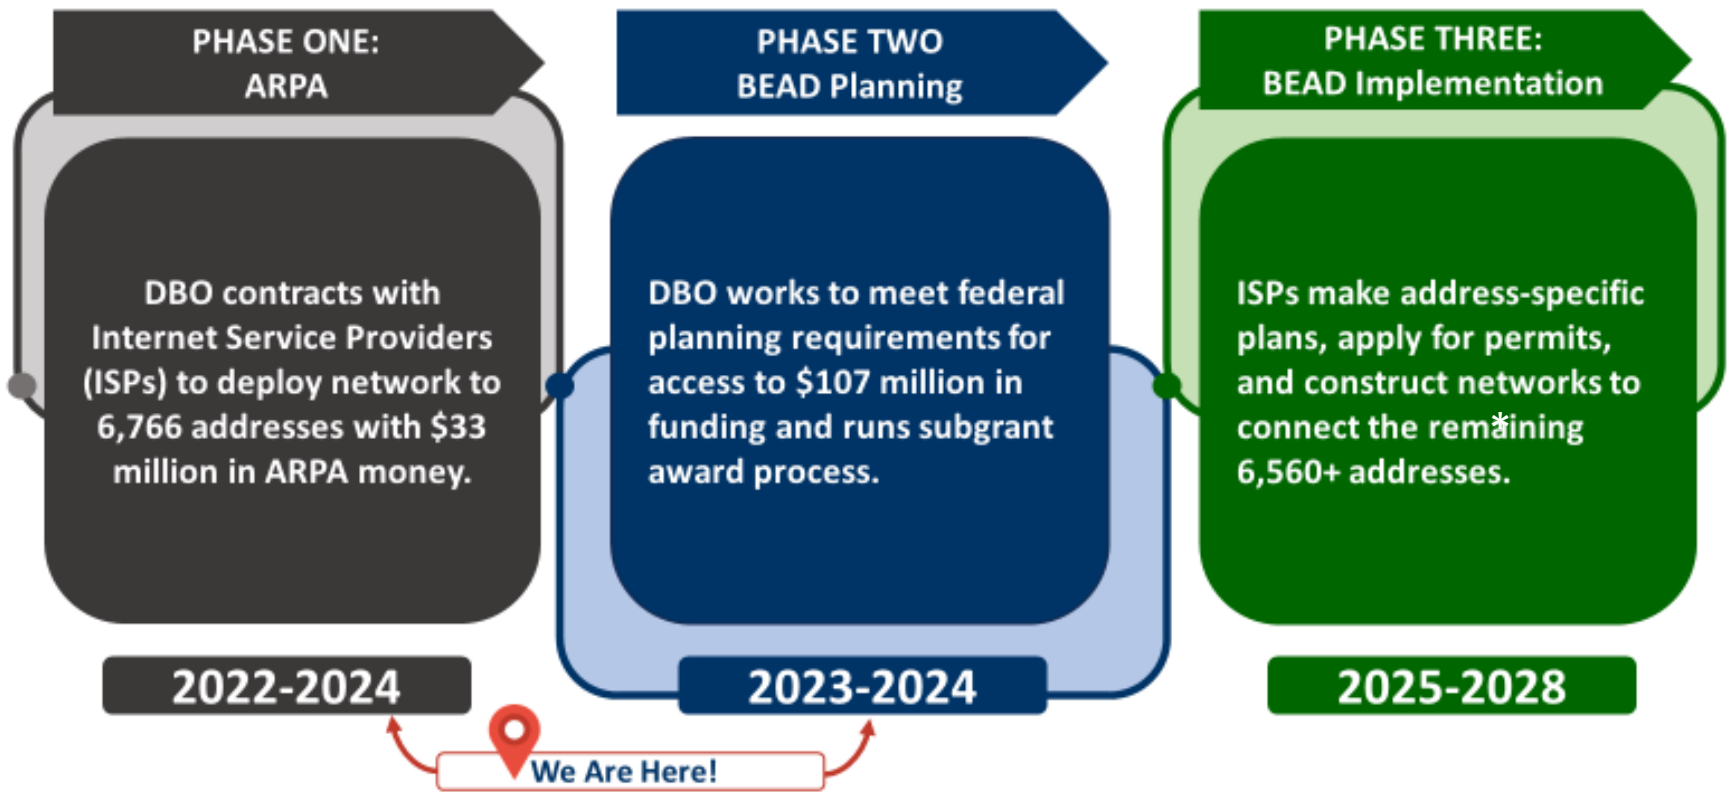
PHASE ONE:
ARPA

DBO contracts with Internet Service Providers (ISPs) to deploy network to 6,766 addresses with $33 million in ARPA money.

2022-2024

PHASE TWO
BEAD Planning

DBO works to meet federal planning requirements for access to $107 million in funding and runs subgrant award process.

2023-2024

PHASE THREE:
BEAD Implementation

ISPs make address-specific plans, apply for permits, and construct networks to connect the remaining 6,560+ addresses.

2025-2028

We Are Here!